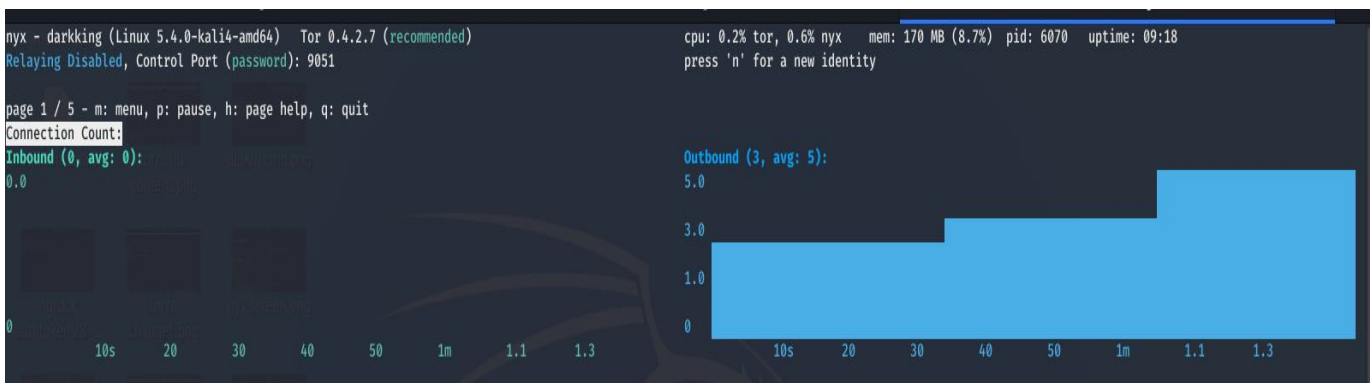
nyx - darkking (Linux 5.4.0-kali4-amd64) Tor 0.4.2.7 (recommended)
Relaying Disabled, Control Port (password): 9051

cpu: 0.2% tor, 0.6% nyx mem: 170 MB (8.7%) pid: 6070 uptime: 09:18
press 'n' for a new identity

page 1 / 5 - m: menu, p: pause, h: page help, q: quit
Connection Count:

Inbound (0, avg: 0):
0.0

0

10s 20 30 40 50 1m 1.1 1.3

Outbound (3, avg: 5):
5.0
3.0
1.0
0

10s 20 30 40 50 1m 1.1 1.3